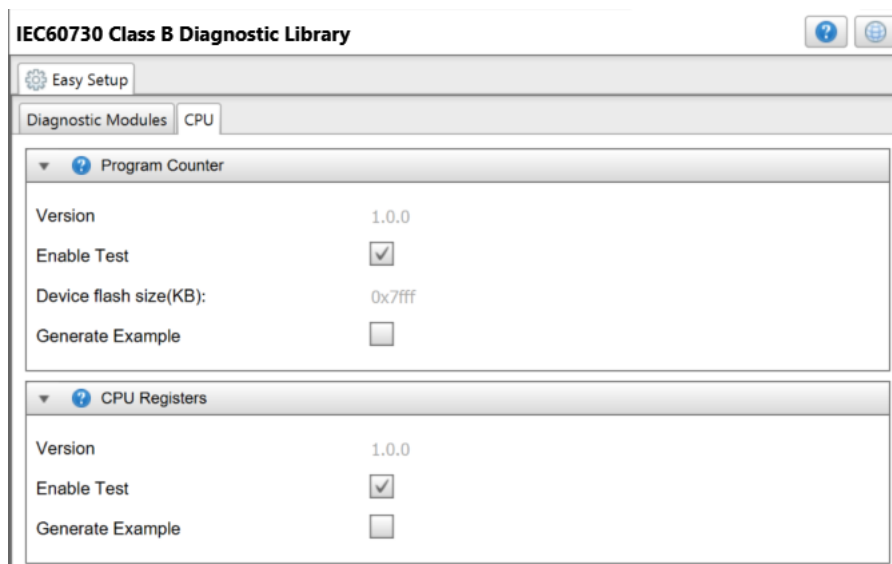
IEC60730 Class B Diagnostic Library

Easy Setup

Diagnostic Modules | CPU

Program Counter

Version 1.0.0

Enable Test

Device flash size(KB): 0x7fff

Generate Example

CPU Registers

Version 1.0.0

Enable Test

Generate Example